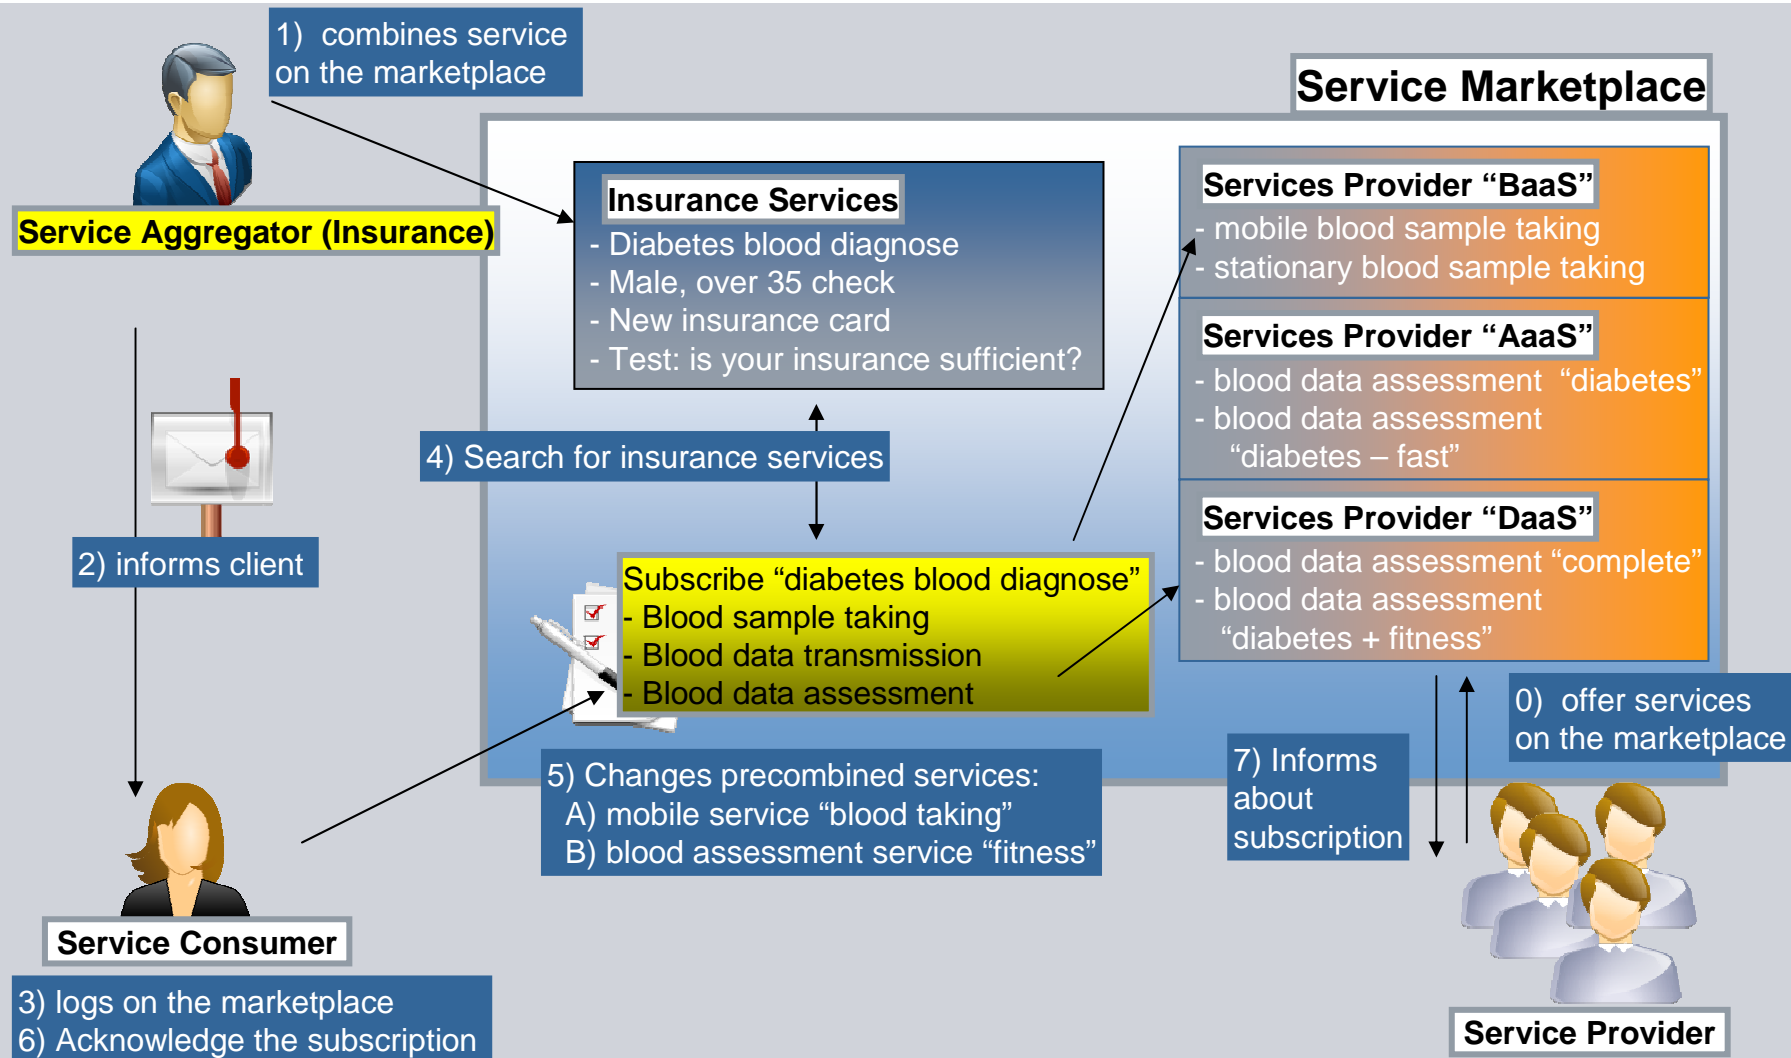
1) combines service on the marketplace

Service Aggregator (Insurance)

Service Marketplace

Insurance Services
- Diabetes blood diagnose
- Male, over 35 check
- New insurance card
- Test: is your insurance sufficient?

Services Provider “BaaS”
- mobile blood sample taking
- stationary blood sample taking

Services Provider “AaaS”
- blood data assessment “diabetes”
- blood data assessment “diabetes – fast”

Services Provider “DaaS”
- blood data assessment “complete”
- blood data assessment “diabetes + fitness”

4) Search for insurance services

2) informs client

Subscribe “diabetes blood diagnose”
- Blood sample taking
- Blood data transmission
- Blood data assessment

0) offer services on the marketplace

7) Informs about subscription

5) Changes precombined services:
A) mobile service “blood taking”
B) blood assessment service “fitness”

Service Consumer

3) logs on the marketplace
6) Acknowledge the subscription

Service Provider